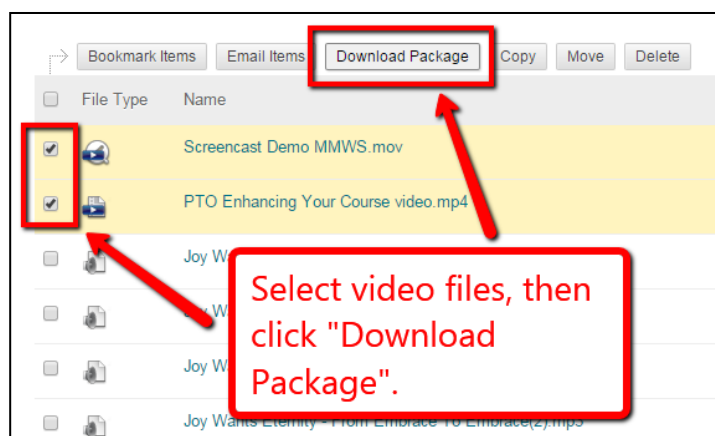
Bookmark Items Email Items Download Package Copy Move Delete

File Type Name

Screencast Demo MMWS.mov

PTO Enhancing Your Course video.mp4

Joy W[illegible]

Joy W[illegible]

Joy W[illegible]

Joy Wants Eternity - From Embrace To Embrace(2).mp3

Select video files, then click "Download Package".